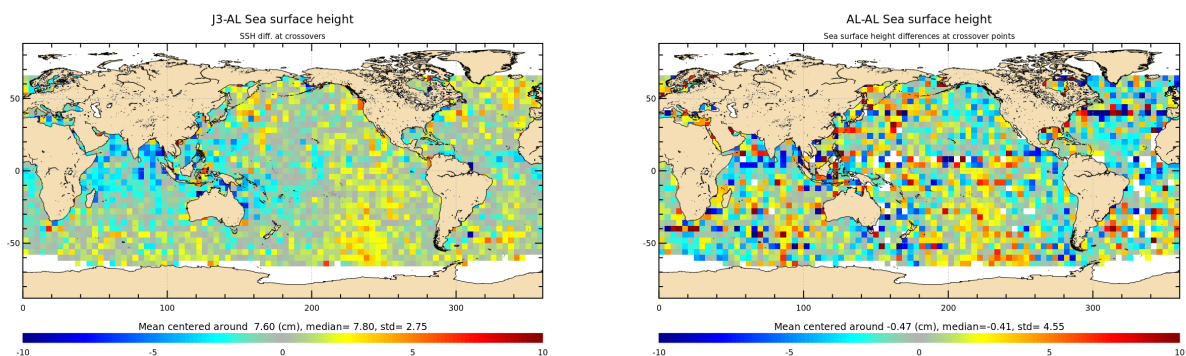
J3-AL Sea surface height

SSH diff. at crossovers

50
0
-50

0 100 200 300

Mean centered around 7.60 (cm), median= 7.80, std= 2.75

-10 -5 0 5 10

AL-AL Sea surface height

Sea surface height differences at crossover points

50
0
-50

0 100 200 300

Mean centered around -0.47 (cm), median=-0.41, std= 4.55

-10 -5 0 5 10